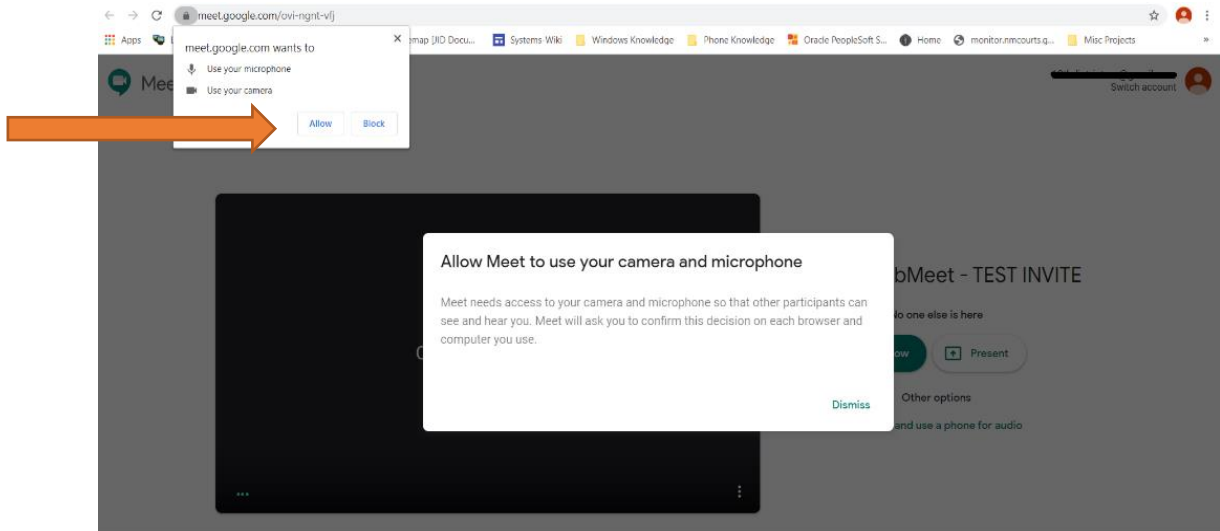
meet.google.com/ovi-ngnt-vfj

Apps

emap [JID Docu... Systems Wiki Windows Knowledge Phone Knowledge Oracle PeopleSoft S... Home monitor.nmcourts.g... Misc Projects

meet.google.com wants to

Use your microphone

Use your camera

Allow Block

Mee

Switch account

Allow Meet to use your camera and microphone

Meet needs access to your camera and microphone so that other participants can see and hear you. Meet will ask you to confirm this decision on each browser and computer you use.

Dismiss

bMeet - TEST INVITE

lo one else is here

ow

Present

Other options

and use a phone for audio

C